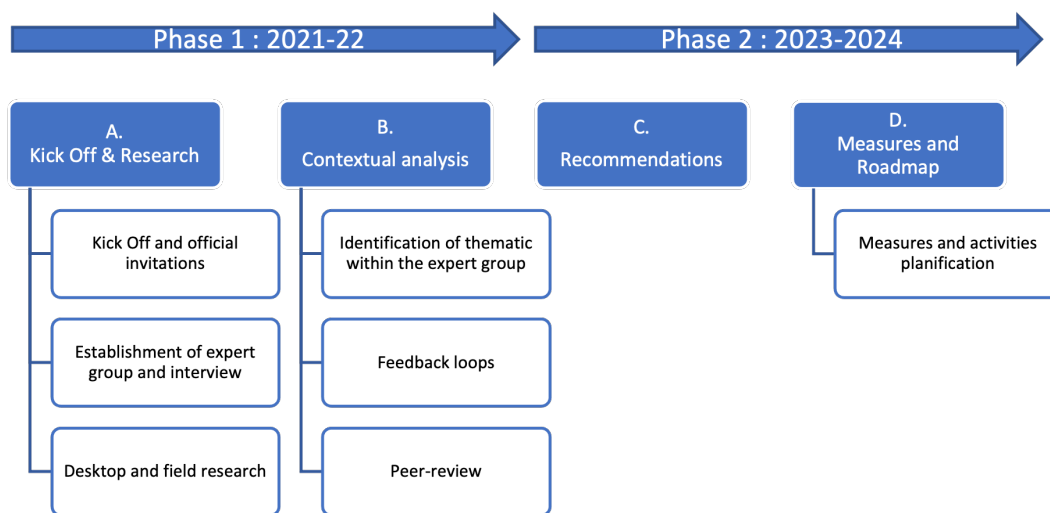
Phase 1 : 2021-22

Phase 2 : 2023-2024

A.
Kick Off & Research

Kick Off and official invitations

Establishment of expert group and interview

Desktop and field research

B.
Contextual analysis

Identification of thematic within the expert group

Feedback loops

Peer-review

C.
Recommendations

D.
Measures and Roadmap

Measures and activities planification